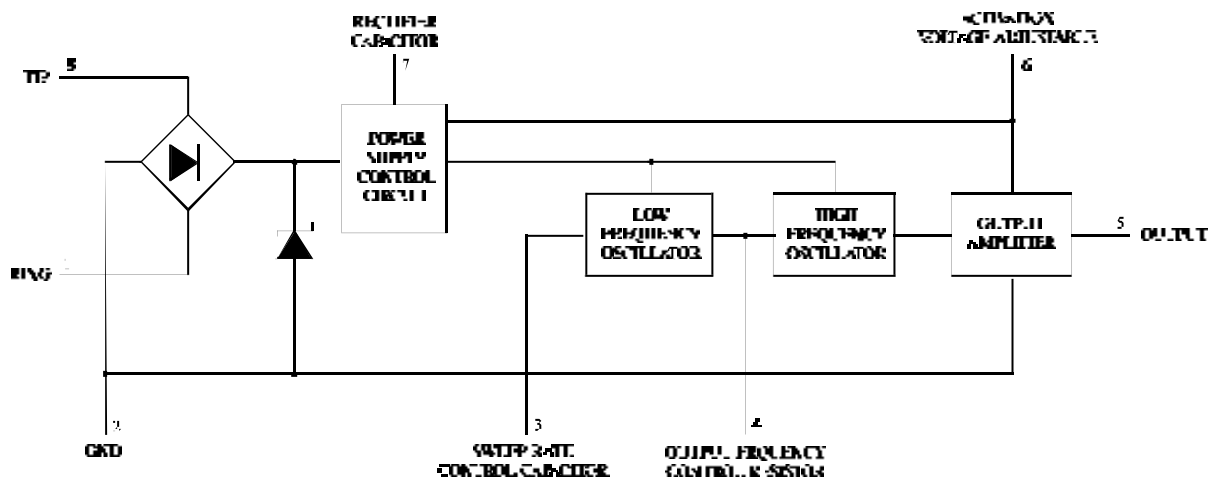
RECTIFIER CAPACITOR
7

ACTIVATION VOLTAGE ADJUSTMENT
6

TIP 8

POWER SUPPLY CONTROL CIRCUIT

LOW FREQUENCY OSCILLATOR

HIGH FREQUENCY OSCILLATOR

OUTPUT AMPLIFIER

5 OUTPUT

RING 2

1

2

GND

3

SWEEP RATE CONTROL CAPACITOR

4

OUTPUT FREQUENCY CONTROL RESISTOR